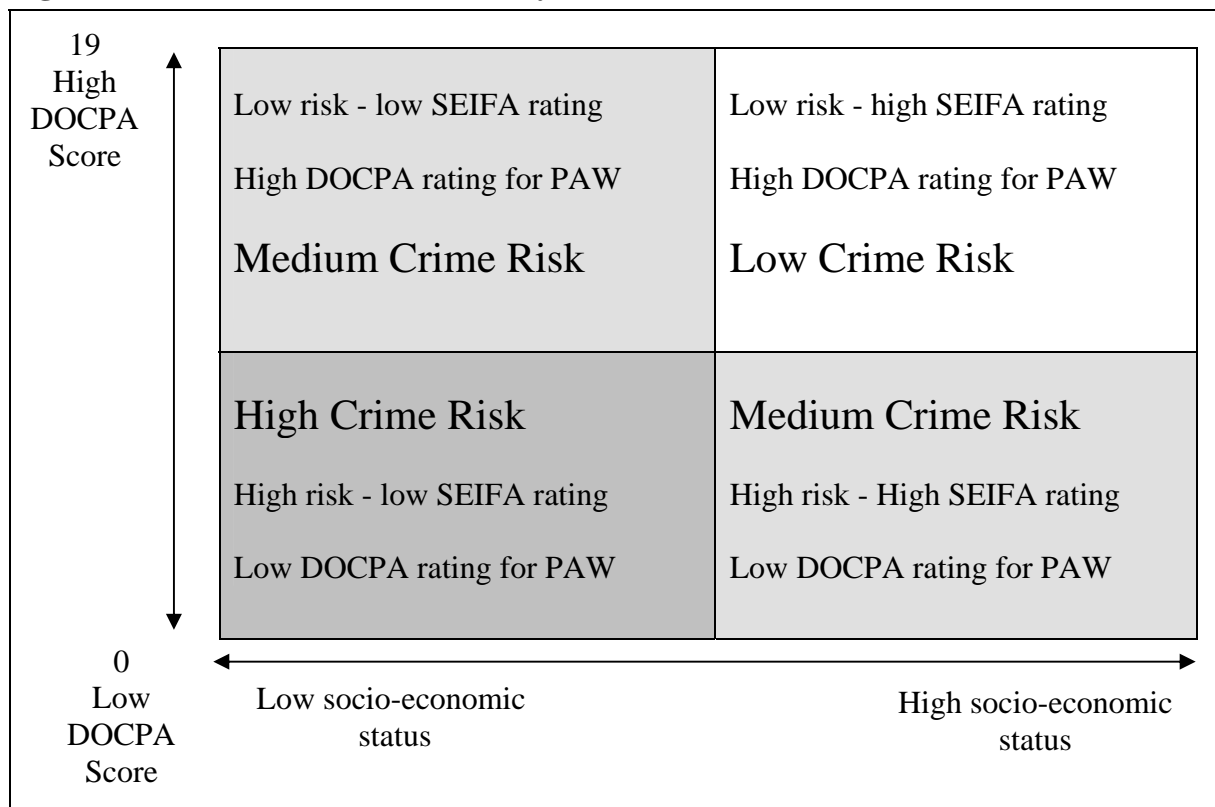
19
High
DOCPA
Score

Low risk - low SEIFA rating

High DOCPA rating for PAW

Medium Crime Risk

Low risk - high SEIFA rating

High DOCPA rating for PAW

Low Crime Risk

High Crime Risk

High risk - low SEIFA rating

Low DOCPA rating for PAW

Medium Crime Risk

High risk - High SEIFA rating

Low DOCPA rating for PAW

0
Low
DOCPA
Score

Low socio-economic status

High socio-economic status